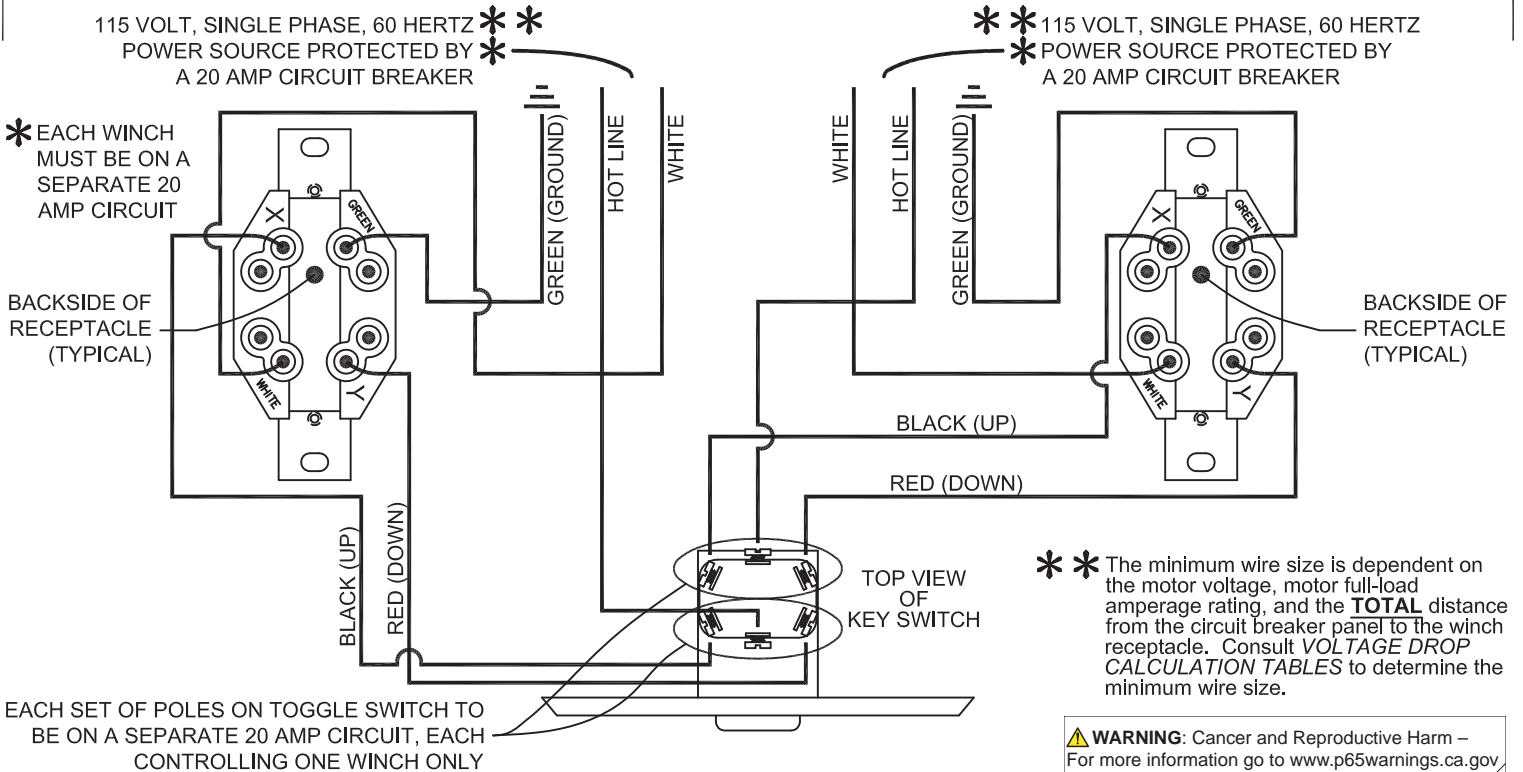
115 VOLT, SINGLE PHASE, 60 HERTZ ✱ ✱
POWER SOURCE PROTECTED BY ✱
A 20 AMP CIRCUIT BREAKER

✱ ✱ 115 VOLT, SINGLE PHASE, 60 HERTZ
✱ POWER SOURCE PROTECTED BY
A 20 AMP CIRCUIT BREAKER

✱ EACH WINCH MUST BE ON A SEPARATE 20 AMP CIRCUIT

GREEN (GROUND)
HOT LINE
WHITE

WHITE
HOT LINE
GREEN (GROUND)

X
GREEN
WHITE
Y

X
GREEN
WHITE
Y

BACKSIDE OF RECEPTACLE (TYPICAL)

BACKSIDE OF RECEPTACLE (TYPICAL)

BLACK (UP)

RED (DOWN)

BLACK (UP)

RED (DOWN)

TOP VIEW OF KEY SWITCH

✱ ✱ The minimum wire size is dependent on the motor voltage, motor full-load amperage rating, and the TOTAL distance from the circuit breaker panel to the winch receptacle. Consult VOLTAGE DROP CALCULATION TABLES to determine the minimum wire size.

EACH SET OF POLES ON TOGGLE SWITCH TO BE ON A SEPARATE 20 AMP CIRCUIT, EACH CONTROLLING ONE WINCH ONLY

WARNING: Cancer and Reproductive Harm – For more information go to www.p65warnings.ca.gov